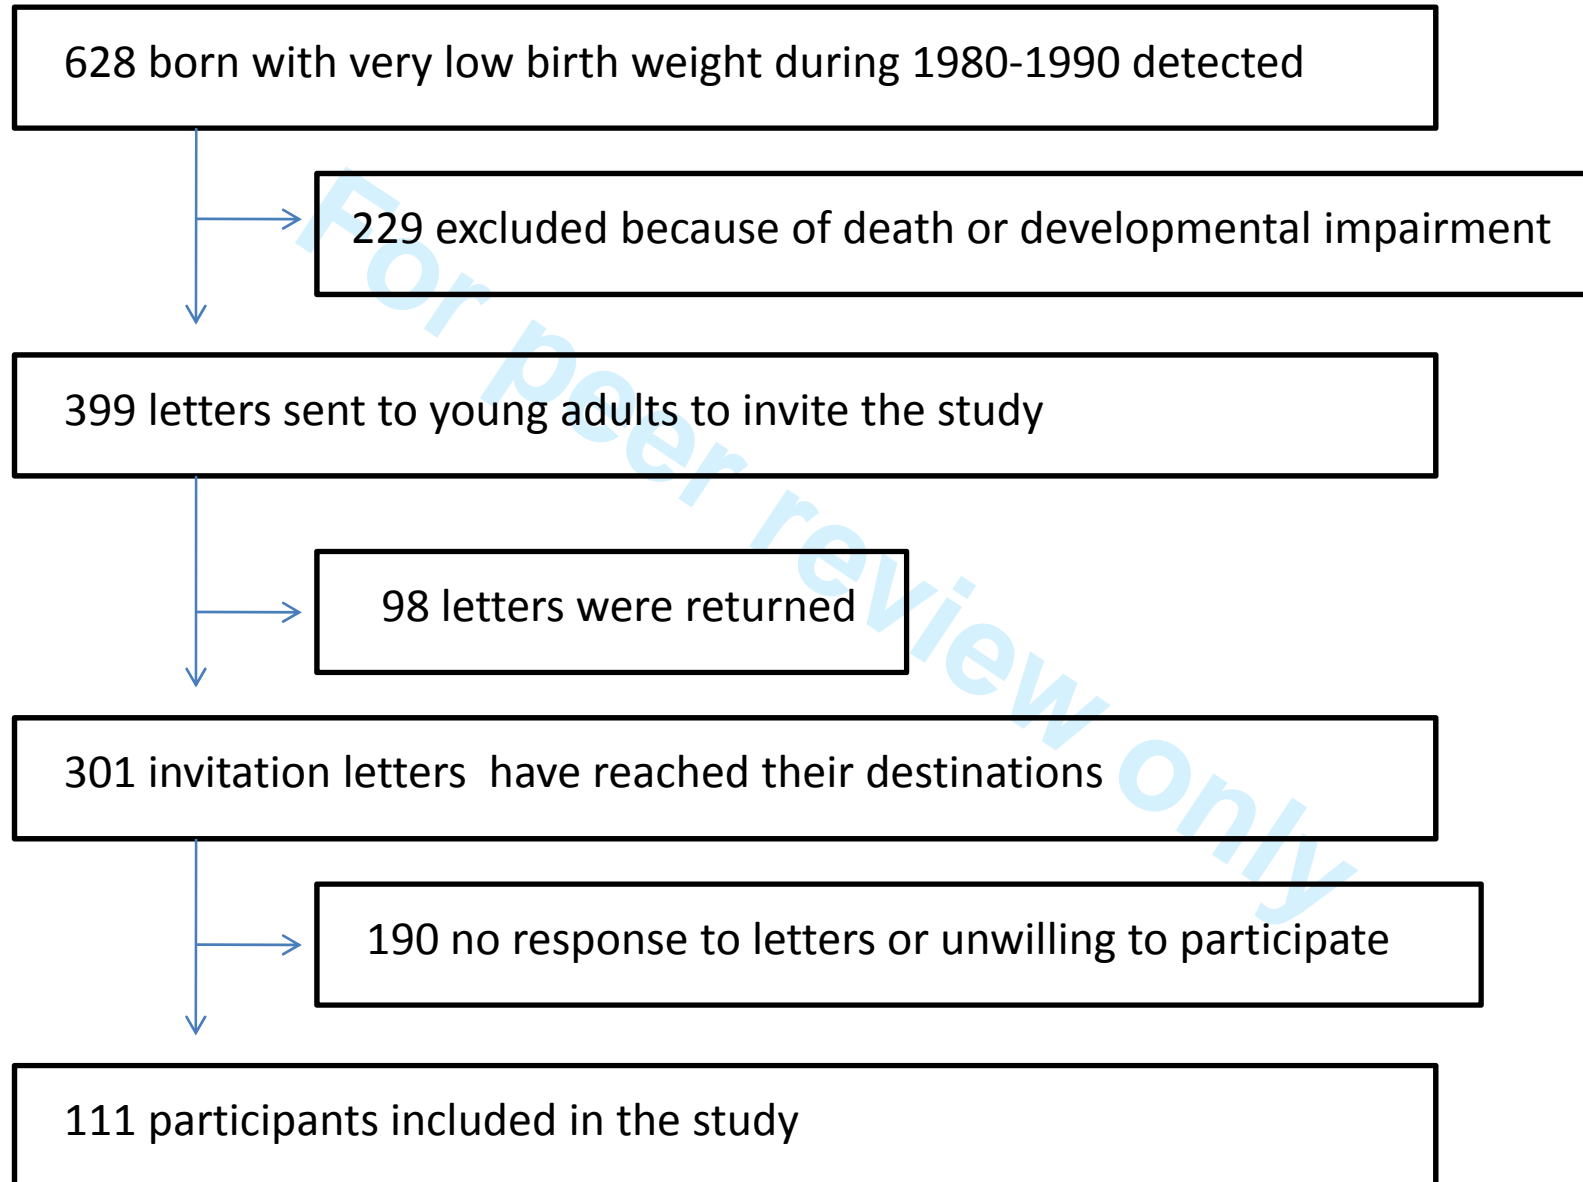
628 born with very low birth weight during 1980-1990 detected

229 excluded because of death or developmental impairment

399 letters sent to young adults to invite the study

98 letters were returned

301 invitation letters have reached their destinations

190 no response to letters or unwilling to participate

111 participants included in the study

For peer review only